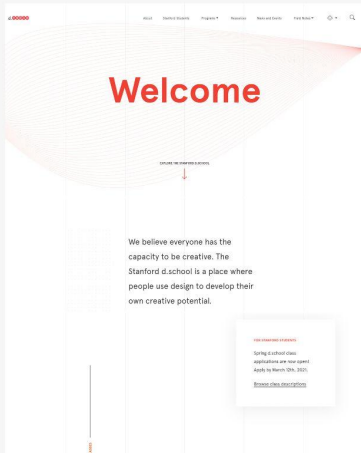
About Stanford Students Programs ▾ Resources News and Events Field Notes ▾

Welcome

Explore the Stanford d.school

We believe everyone has the capacity to be creative. The Stanford d.school is a place where people use design to develop their own creative potential.

FOR STANFORD STUDENTS

Spring d.school class applications are now open! Apply by March 12th, 2021.

Browse class descriptions